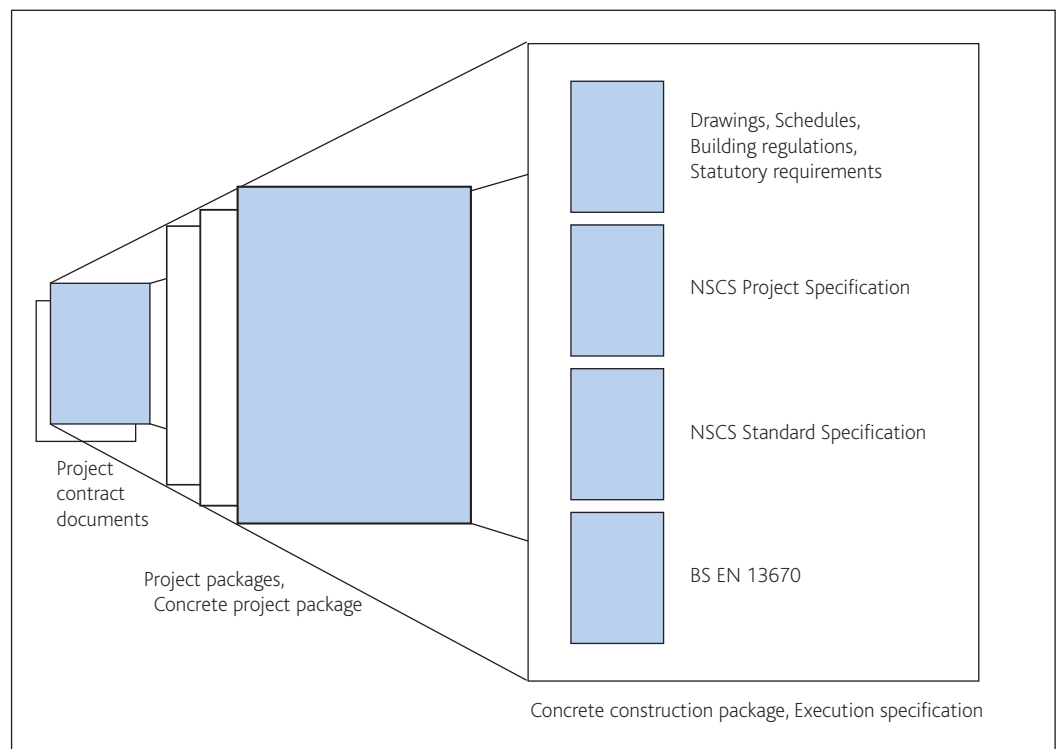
Drawings, Schedules, Building regulations, Statutory requirements

NSCS Project Specification

NSCS Standard Specification

BS EN 13670

Project contract documents

Project packages, Concrete project package

Concrete construction package, Execution specification